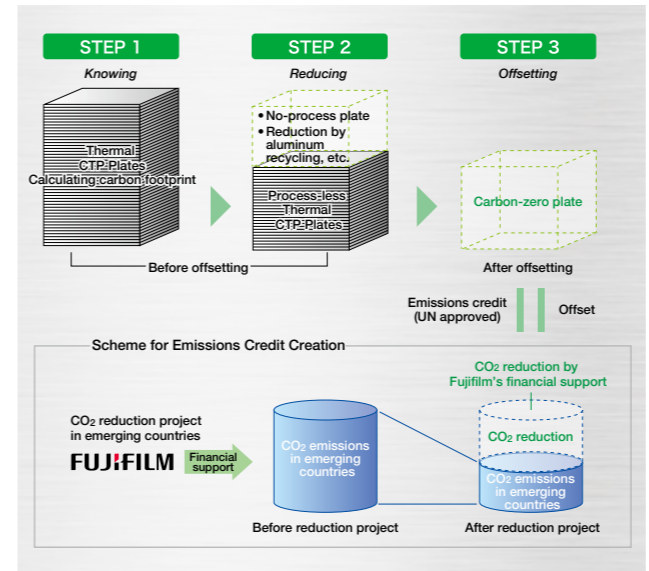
STEP 1
Knowing

STEP 2
Reducing

STEP 3
Offsetting

Thermal CTP Plates
Calculating carbon footprint

• No-process plate
• Reduction by aluminum recycling, etc.

Process-less Thermal CTP Plates

Carbon-zero plate

Before offsetting

After offsetting

Emissions credit (UN approved)

Offset

Scheme for Emissions Credit Creation

$CO_2$ reduction project in emerging countries

FUJIFILM

Financial support

$CO_2$ emissions in emerging countries

Before reduction project

$CO_2$ reduction by Fujifilm's financial support

$CO_2$ reduction

$CO_2$ emissions in emerging countries

After reduction project